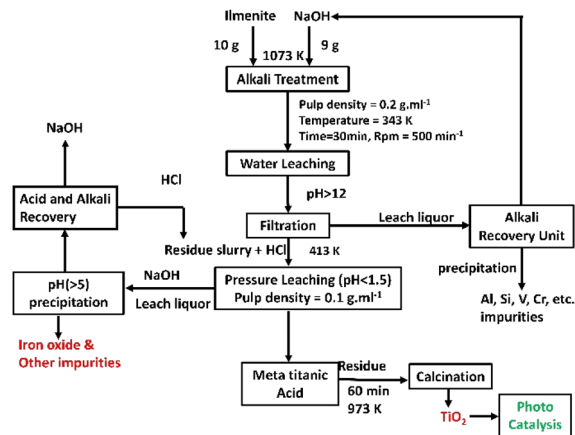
Ilmenite

NaOH

10 g

1073 K

9 g

Alkali Treatment

Pulp density = 0.2 g.ml$^{-1}$
Temperature = 343 K
Time=30min, Rpm = 500 min$^{-1}$

Water Leaching

pH>12

NaOH

Acid and Alkali Recovery

HCl

Filtration

Leach liquor

Alkali Recovery Unit

Residue slurry + HCl

413 K

NaOH

pH(>5) precipitation

Leach liquor

Pressure Leaching (pH<1.5)
Pulp density = 0.1 g.ml$^{-1}$

precipitation

Al, Si, V, Cr, etc. impurities

Iron oxide & Other impurities

Meta titanic Acid

Residue

60 min

973 K

Calcination

$TiO_2$

Photo Catalysis